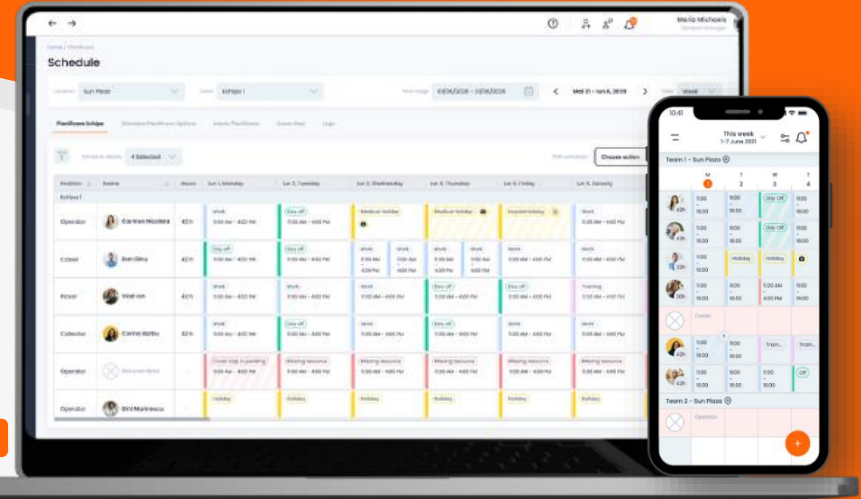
Maria Michaels

Schedule

Sun Plaza

Echipa 1

Mai 21 - Iun 6, 2028

Week

Planificare Echipa

Choose action

4 Selected

| Position | Name | Hours | Lun 1, Monday | Lun 2, Tuesday | Lun 3, Wednesday | Lun 4, Thursday | Lun 5, Friday | Lun 6, Saturday |
|---|---|---|---|---|---|---|---|---|
| Operator | Carmen Nicolae | 42h | Work | Day off | Medical Holiday | Medical Holiday | Unpaid Holiday | Work |
| Cassier | Dan Dima | 42h | Day off | Day off | Work | Work | Work | Work |
| Picker | | 42h | Work | Work | Work | Day off | Day off | Training |
| Collector | | 42h | Work | Day off | Work | Day off | Work | Work |
| Operator | | | | Missing resource | Missing resource | Missing resource | Missing resource | |
| Operator | | | Holiday | Holiday | Holiday | Holiday | Holiday | |

10:41

This week
1-7 June 2021

Team 1 - Sun Plaza

M 1, T 2, W 3, T 4

Day Off

Holiday

Cassier

Tran...

Off

Team 2 - Sun Plaza

Operator